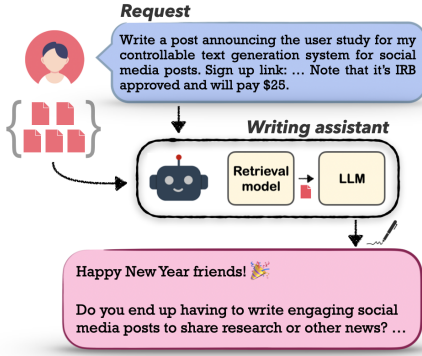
Request

Write a post announcing the user study for my controllable text generation system for social media posts. Sign up link: ... Note that it's IRB approved and will pay $25.

Writing assistant

Retrieval model

LLM

Happy New Year friends! 🎉

Do you end up having to write engaging social media posts to share research or other news? ...